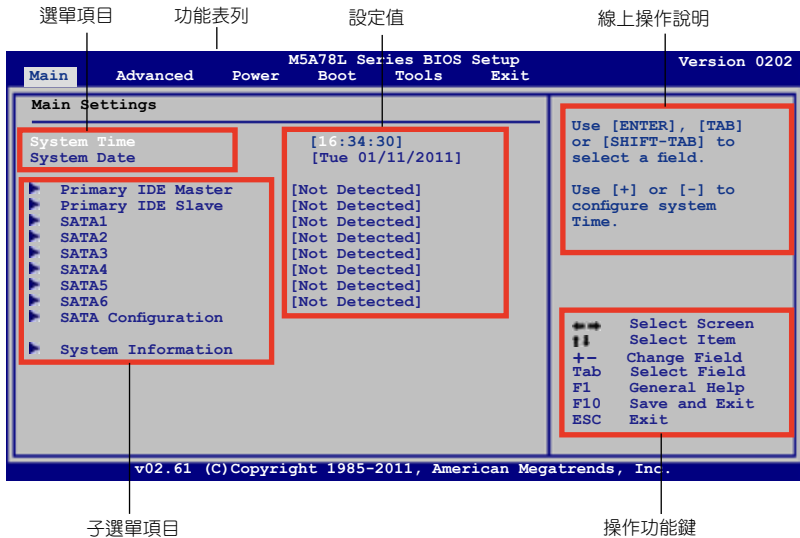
選單項目 功能表列 設定值 線上操作說明

M5A78L Series BIOS Setup

Main Advanced Power Boot Tools Exit

Version 0202

Main Settings

System Time [16:34:30]
System Date [Tue 01/11/2011]

Primary IDE Master [Not Detected]
Primary IDE Slave [Not Detected]
SATA1 [Not Detected]
SATA2 [Not Detected]
SATA3 [Not Detected]
SATA4 [Not Detected]
SATA5 [Not Detected]
SATA6 [Not Detected]
SATA Configuration

System Information

Use [ENTER], [TAB] or [SHIFT-TAB] to select a field.

Use [+] or [-] to configure system Time.

←→ Select Screen
↑↓ Select Item
+- Change Field
Tab Select Field
F1 General Help
F10 Save and Exit
ESC Exit

v02.61 (C)Copyright 1985-2011, American Megatrends, Inc.

子選單項目 操作功能鍵